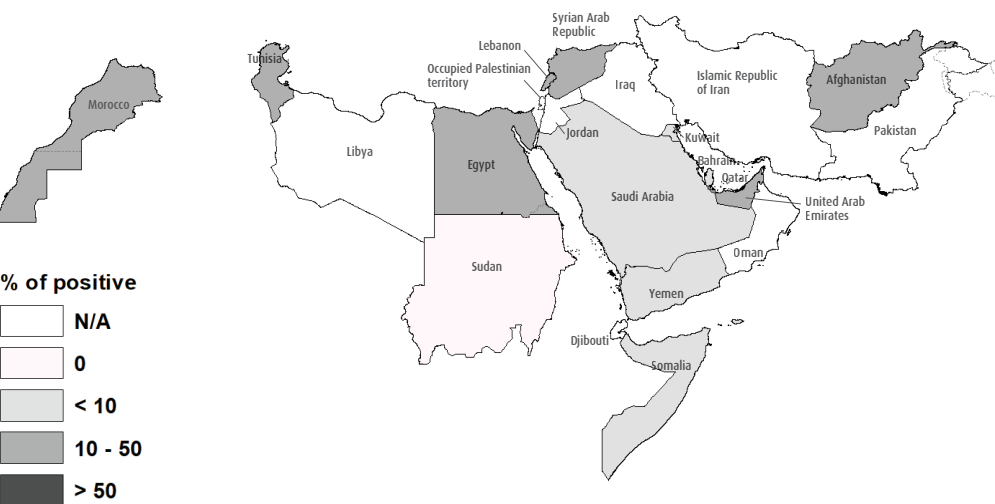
Syrian Arab Republic
Lebanon
Tunisia
Occupied Palestinian territory
Iraq
Islamic Republic of Iran
Afghanistan
Morocco
Jordan
Kuwait
Pakistan
Libya
Egypt
Bahrain
Qatar
Saudi Arabia
United Arab Emirates
Oman
Sudan
Yemen
Djibouti
Somalia

% of positive
N/A
0
< 10
10 - 50
> 50